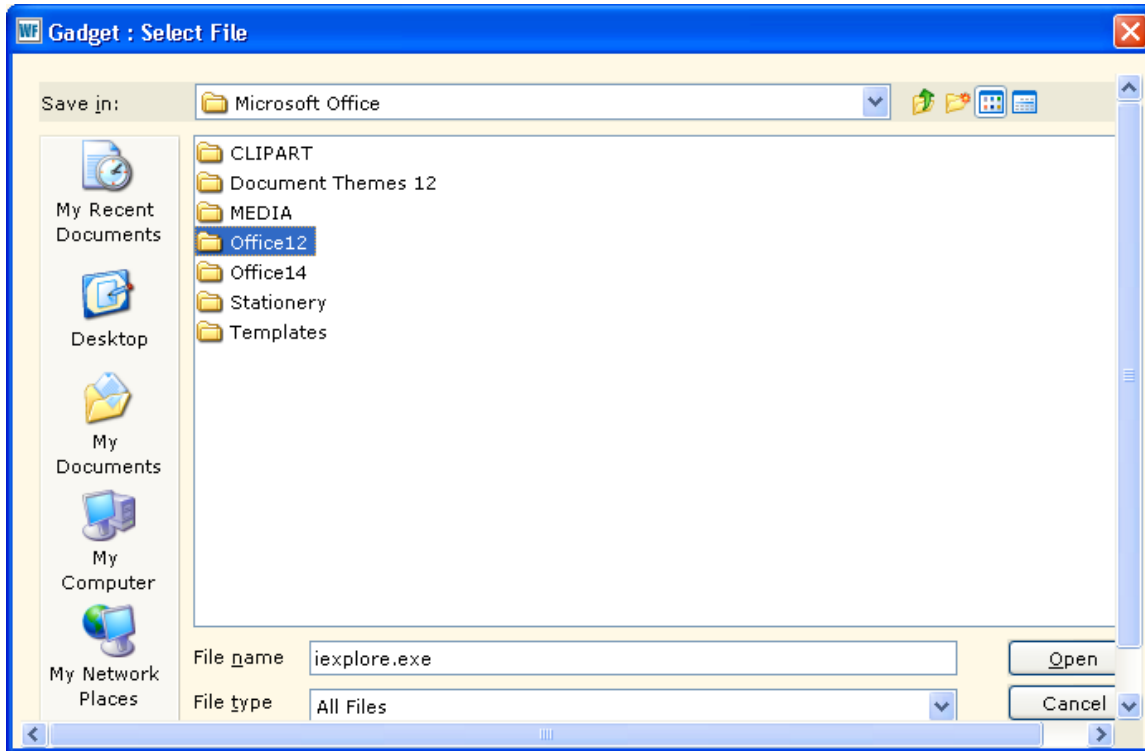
WF Gadget : Select File

Save in: Microsoft Office

My Recent Documents

Desktop

My Documents

My Computer

My Network Places

CLIPART
Document Themes 12
MEDIA
Office12
Office14
Stationery
Templates

File name iexplore.exe
File type All Files

Open
Cancel